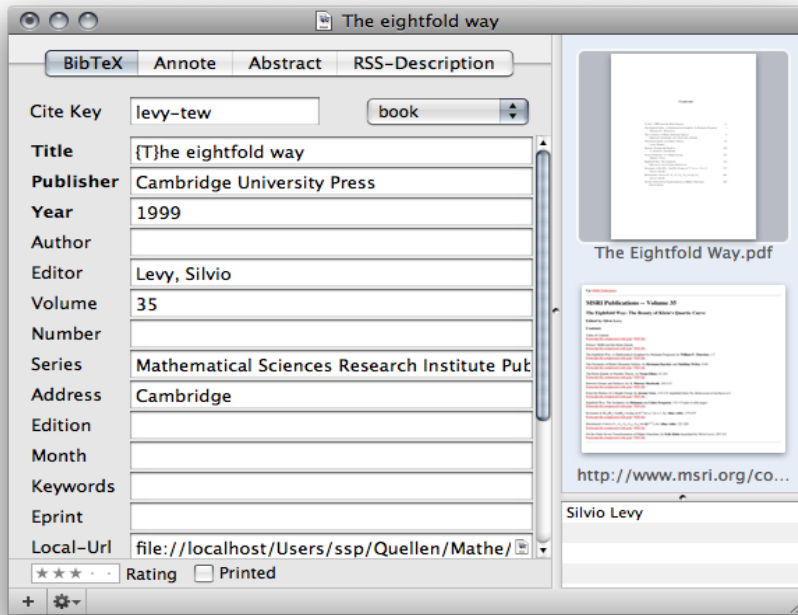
The eightfold way

BibTeX | Annote | Abstract | RSS-Description

Cite Key levy-tew
book

Title {T}he eightfold way
Publisher Cambridge University Press
Year 1999
Author
Editor Levy, Silvio
Volume 35
Number
Series Mathematical Sciences Research Institute Pub
Address Cambridge
Edition
Month
Keywords
Eprint
Local-Url file://localhost/Users/ssp/Quellen/Mathe/

Rating
Printed

The Eightfold Way.pdf

MSRI Publications — Volume 35

The Eightfold Way: The Beauty of Klein's Quartic Curve

http://www.msri.org/co...

Silvio Levy

+